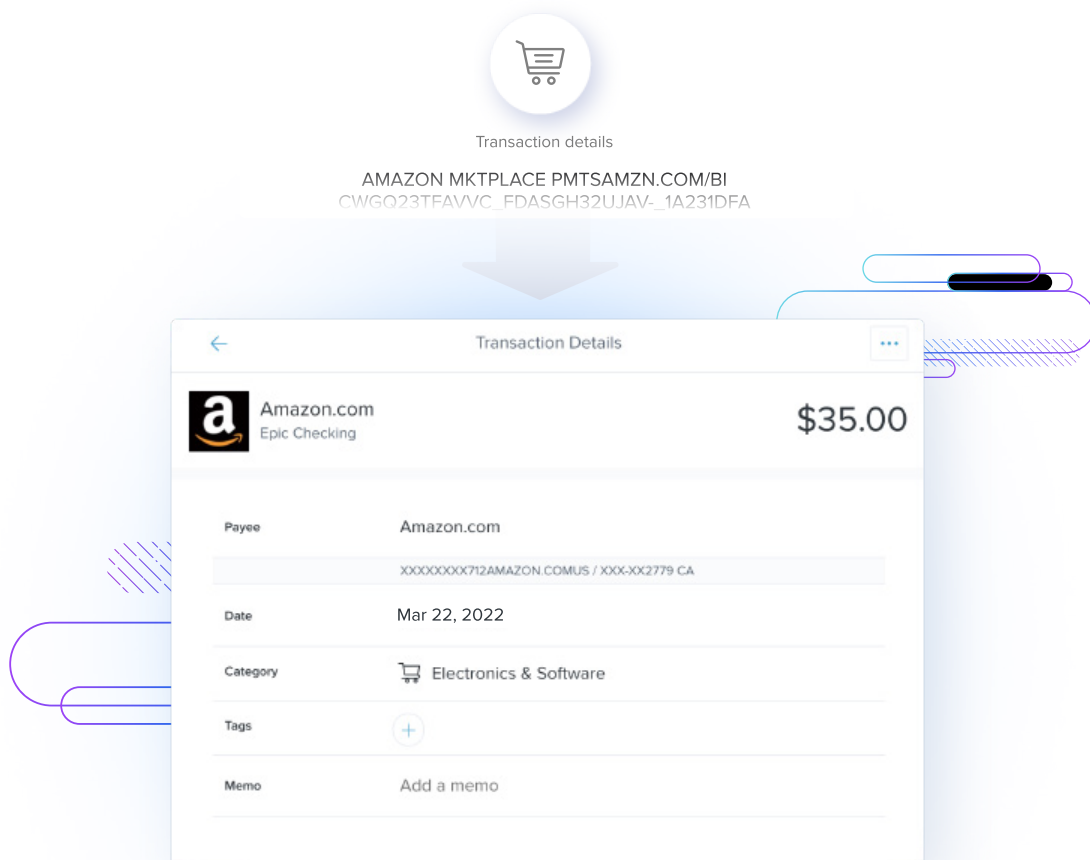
Transaction details

AMAZON MKTPLACE PMTSAMZN.COM/BI
CWGQ23TFAVVC_FDASGH32UJAV-_1A231DFA

←
Transaction Details
•••

a

Amazon.com
Epic Checking
$35.00

Payee
Amazon.com
XXXXXXXX712AMAZON.COMUS / XXX-XX2779 CA

Date
Mar 22, 2022

Category
Electronics & Software

Tags
+

Memo
Add a memo